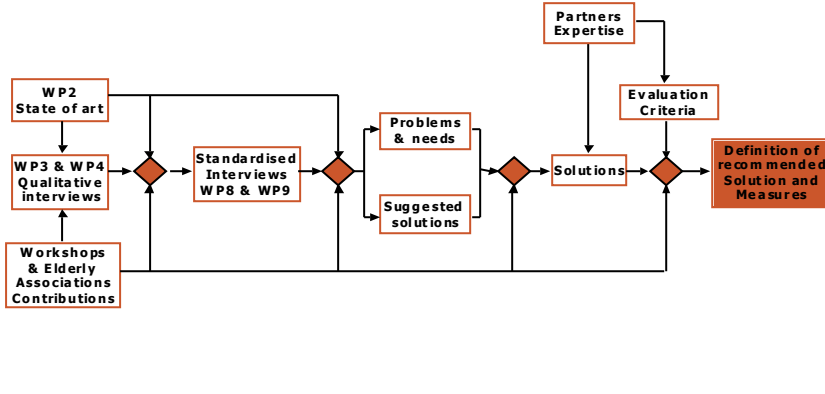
Partners Expertise

WP2 State of art

Evaluation Criteria

WP3 & WP4 Qualitative interviews

Standardised Interviews WP8 & WP9

Problems & needs

Suggested solutions

Solutions

Definition of recommended Solution and Measures

Workshops & Elderly Associations Contributions